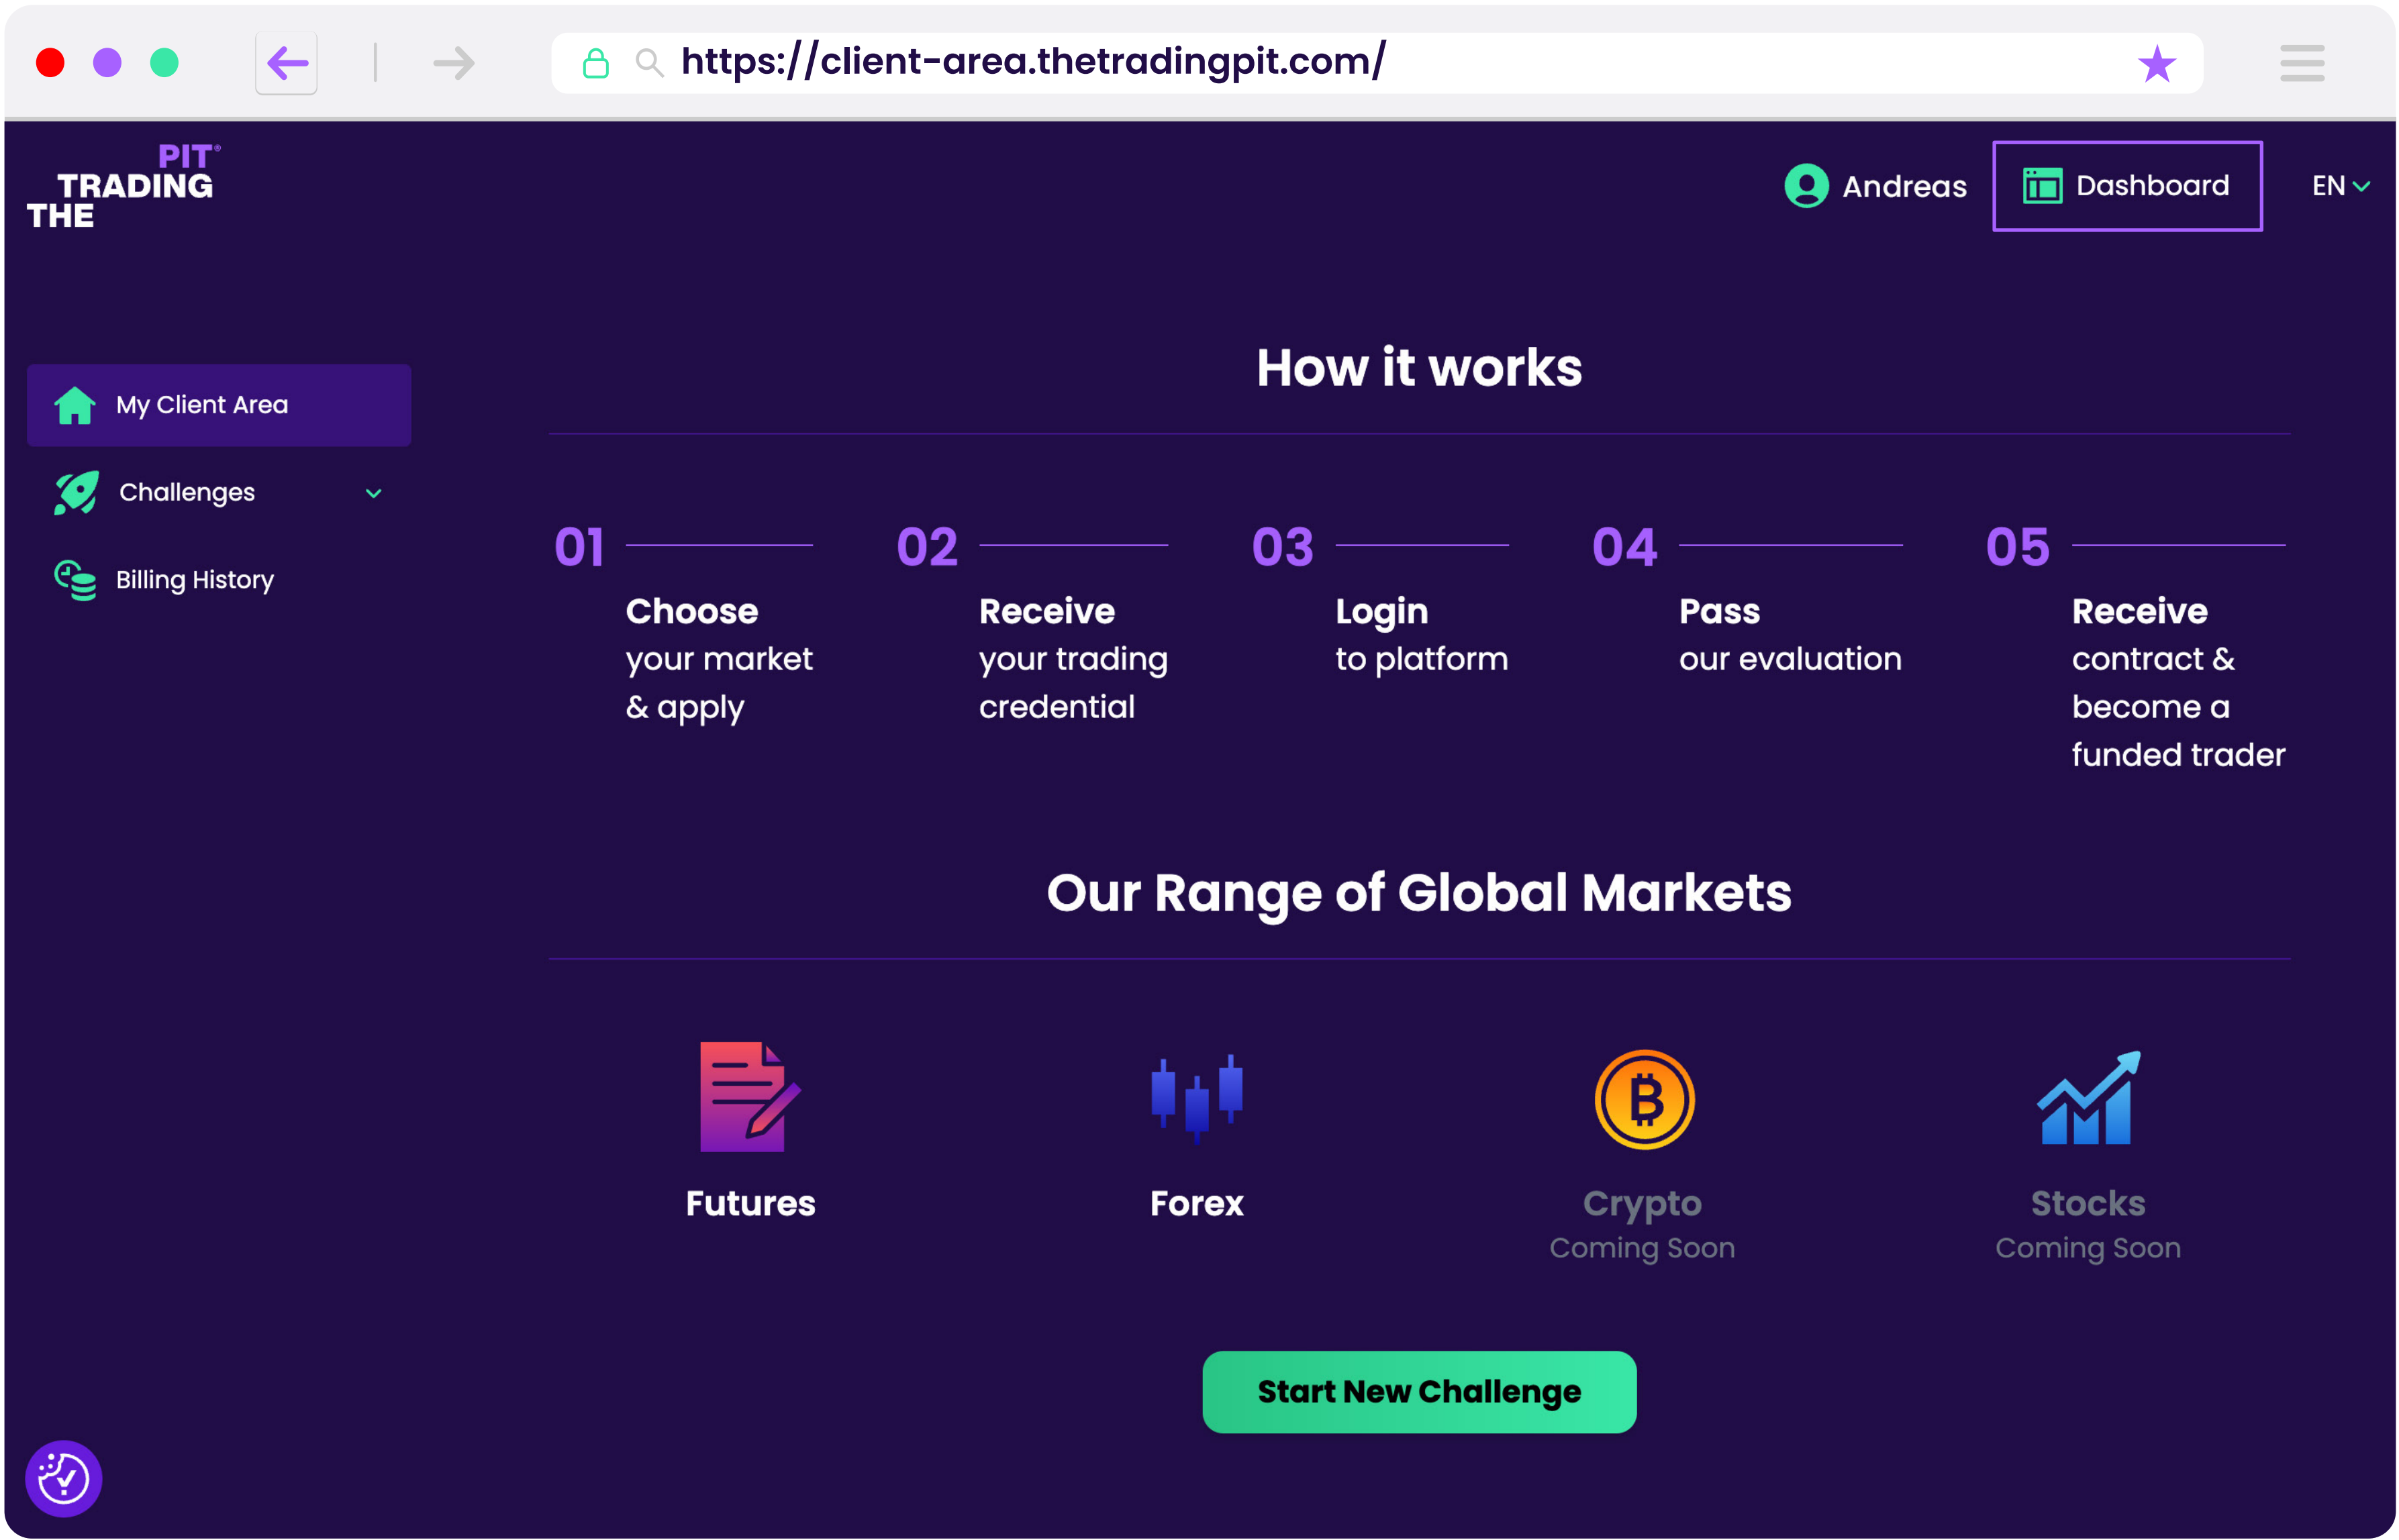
https://client-area.thetradingpit.com/

PIT
TRADING
THE

Andreas
Dashboard
EN

My Client Area
Challenges
Billing History

How it works

01
Choose your market & apply

02
Receive your trading credential

03
Login to platform

04
Pass our evaluation

05
Receive contract & become a funded trader

Our Range of Global Markets

Futures

Forex

Crypto
Coming Soon

Stocks
Coming Soon

Start New Challenge